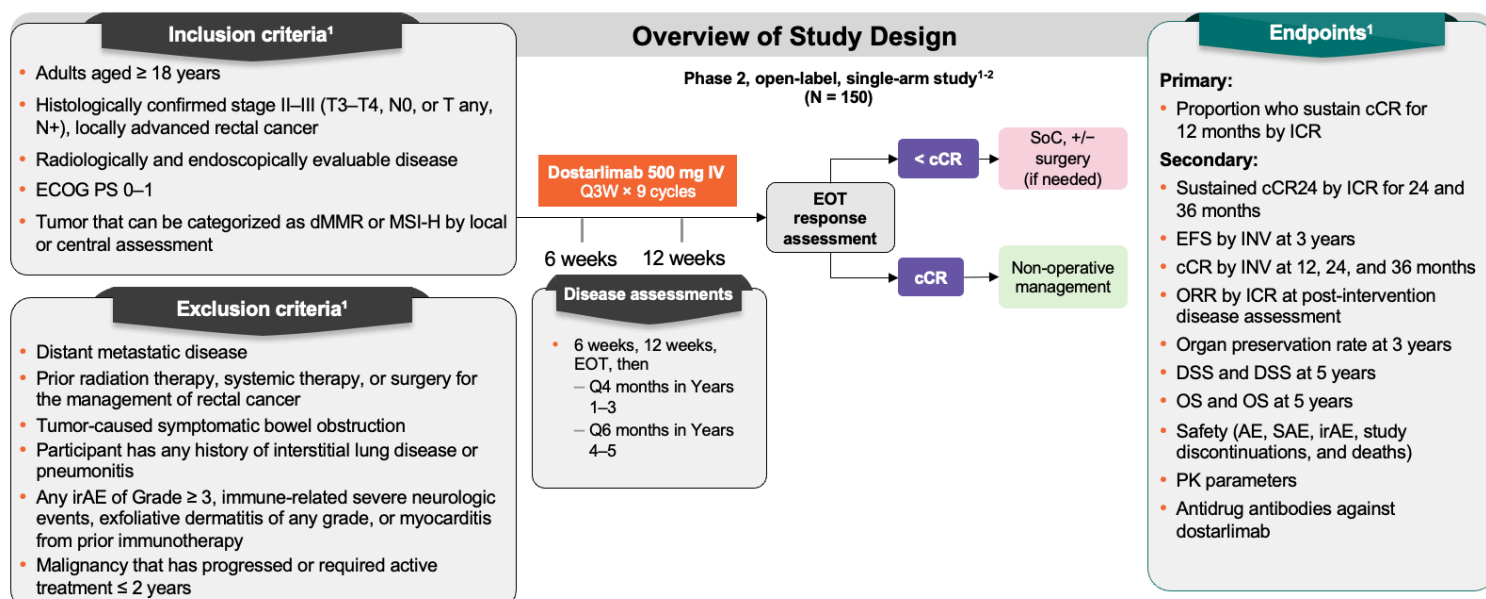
Inclusion criteria¹

• Adults aged ≥ 18 years
• Histologically confirmed stage II–III (T3–T4, N0, or T any, N+), locally advanced rectal cancer
• Radiologically and endoscopically evaluable disease
• ECOG PS 0–1
• Tumor that can be categorized as dMMR or MSI-H by local or central assessment

Exclusion criteria¹

• Distant metastatic disease
• Prior radiation therapy, systemic therapy, or surgery for the management of rectal cancer
• Tumor-caused symptomatic bowel obstruction
• Participant has any history of interstitial lung disease or pneumonitis
• Any irAE of Grade ≥ 3, immune-related severe neurologic events, exfoliative dermatitis of any grade, or myocarditis from prior immunotherapy
• Malignancy that has progressed or required active treatment ≤ 2 years

Overview of Study Design

Phase 2, open-label, single-arm study¹⁻²
(N = 150)

Dostarlimab 500 mg IV
Q3W × 9 cycles

6 weeks 12 weeks

Disease assessments

• 6 weeks, 12 weeks, EOT, then
– Q4 months in Years 1–3
– Q6 months in Years 4–5

EOT response assessment

< cCR

SoC, +/− surgery (if needed)

cCR

Non-operative management

Endpoints¹

Primary:
• Proportion who sustain cCR for 12 months by ICR
Secondary:
• Sustained cCR24 by ICR for 24 and 36 months
• EFS by INV at 3 years
• cCR by INV at 12, 24, and 36 months
• ORR by ICR at post-intervention disease assessment
• Organ preservation rate at 3 years
• DSS and DSS at 5 years
• OS and OS at 5 years
• Safety (AE, SAE, irAE, study discontinuations, and deaths)
• PK parameters
• Antidrug antibodies against dostarlimab